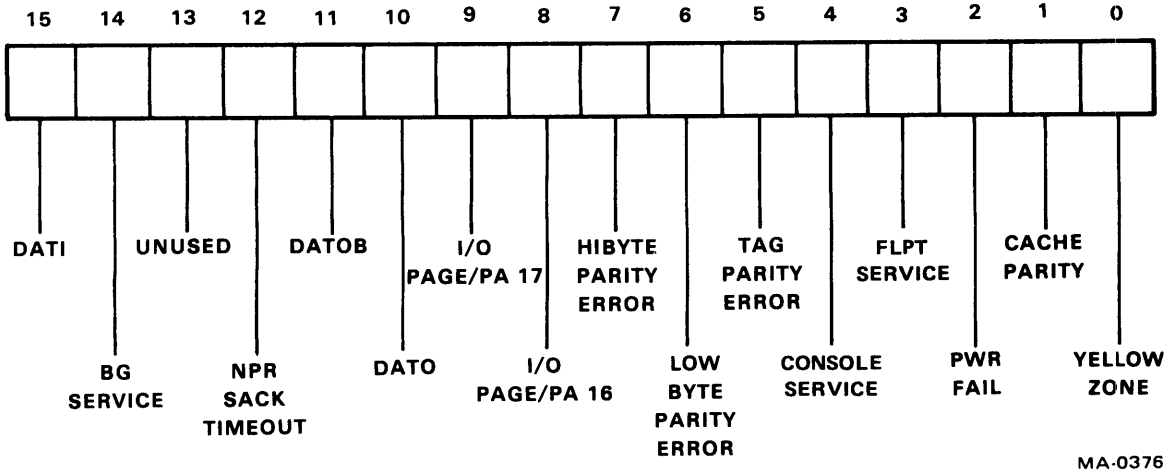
15 14 13 12 11 10 9 8 7 6 5 4 3 2 1 0

DATI

BG SERVICE

UNUSED

NPR SACK TIMEOUT

DATOB

DATO

I/O PAGE/PA 17

I/O PAGE/PA 16

HIBYTE PARITY ERROR

LOW BYTE PARITY ERROR

TAG PARITY ERROR

CONSOLE SERVICE

FLPT SERVICE

PWR FAIL

CACHE PARITY

YELLOW ZONE

MA-0376